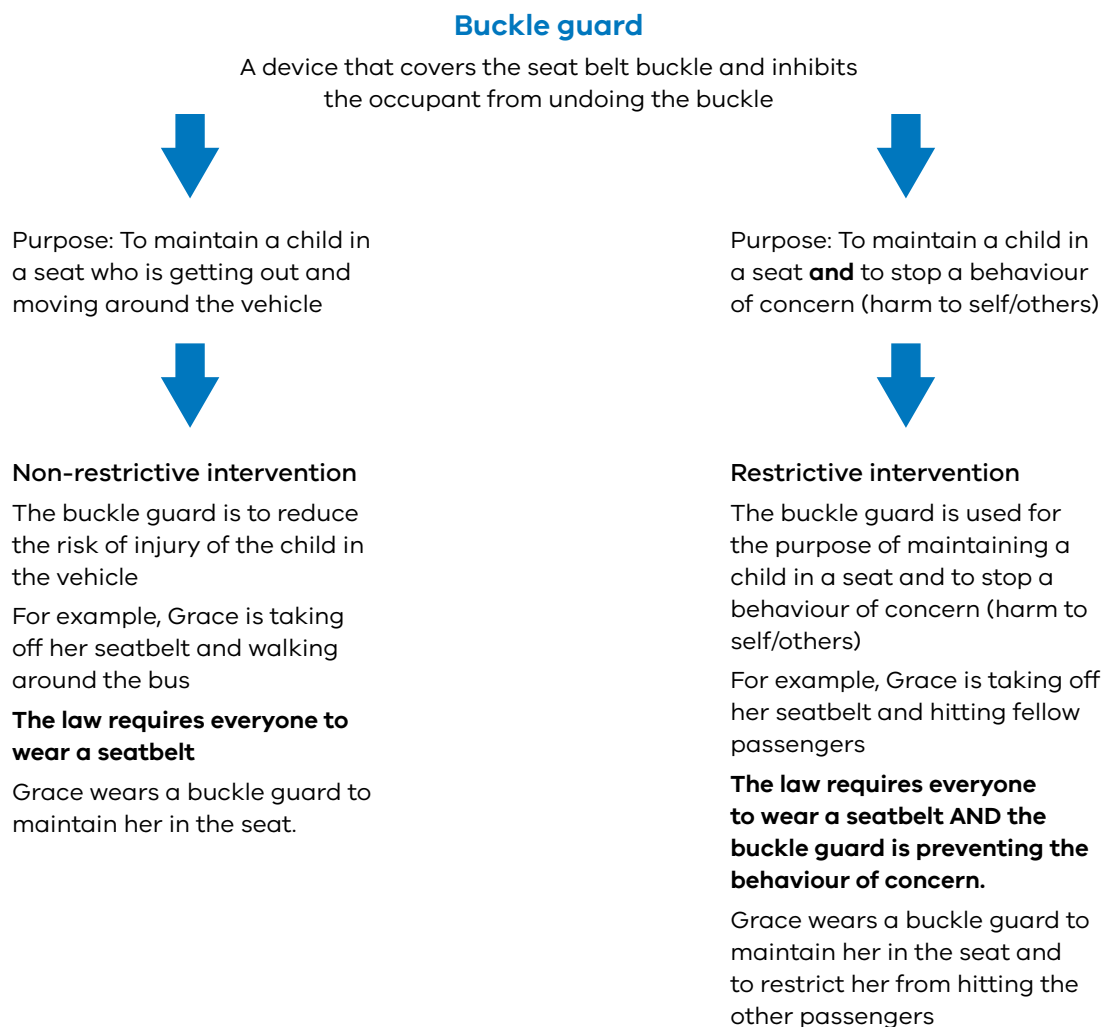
**Buckle guard**

A device that covers the seat belt buckle and inhibits the occupant from undoing the buckle

Purpose: To maintain a child in a seat who is getting out and moving around the vehicle

Non-restrictive intervention

The buckle guard is to reduce the risk of injury of the child in the vehicle

For example, Grace is taking off her seatbelt and walking around the bus

**The law requires everyone to wear a seatbelt**

Grace wears a buckle guard to maintain her in the seat.

Purpose: To maintain a child in a seat **and** to stop a behaviour of concern (harm to self/others)

Restrictive intervention

The buckle guard is used for the purpose of maintaining a child in a seat and to stop a behaviour of concern (harm to self/others)

For example, Grace is taking off her seatbelt and hitting fellow passengers

**The law requires everyone to wear a seatbelt AND the buckle guard is preventing the behaviour of concern.**

Grace wears a buckle guard to maintain her in the seat and to restrict her from hitting the other passengers